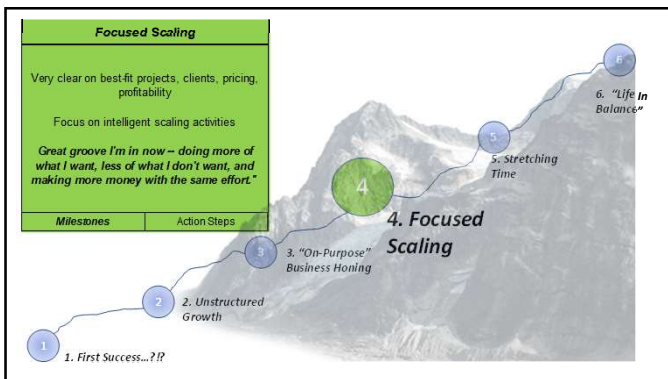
Focused Scaling

Very clear on best-fit projects, clients, pricing, profitability

Focus on intelligent scaling activities

Great groove I'm in now – doing more of what I want, less of what I don't want, and making more money with the same effort."

| Milestones | Action Steps |
|---|---|

6

6. "Life In Balance"

5

5. Stretching Time

4

4. Focused Scaling

3

3. "On-Purpose" Business Honing

2

2. Unstructured Growth

1

1. First Success...?!?